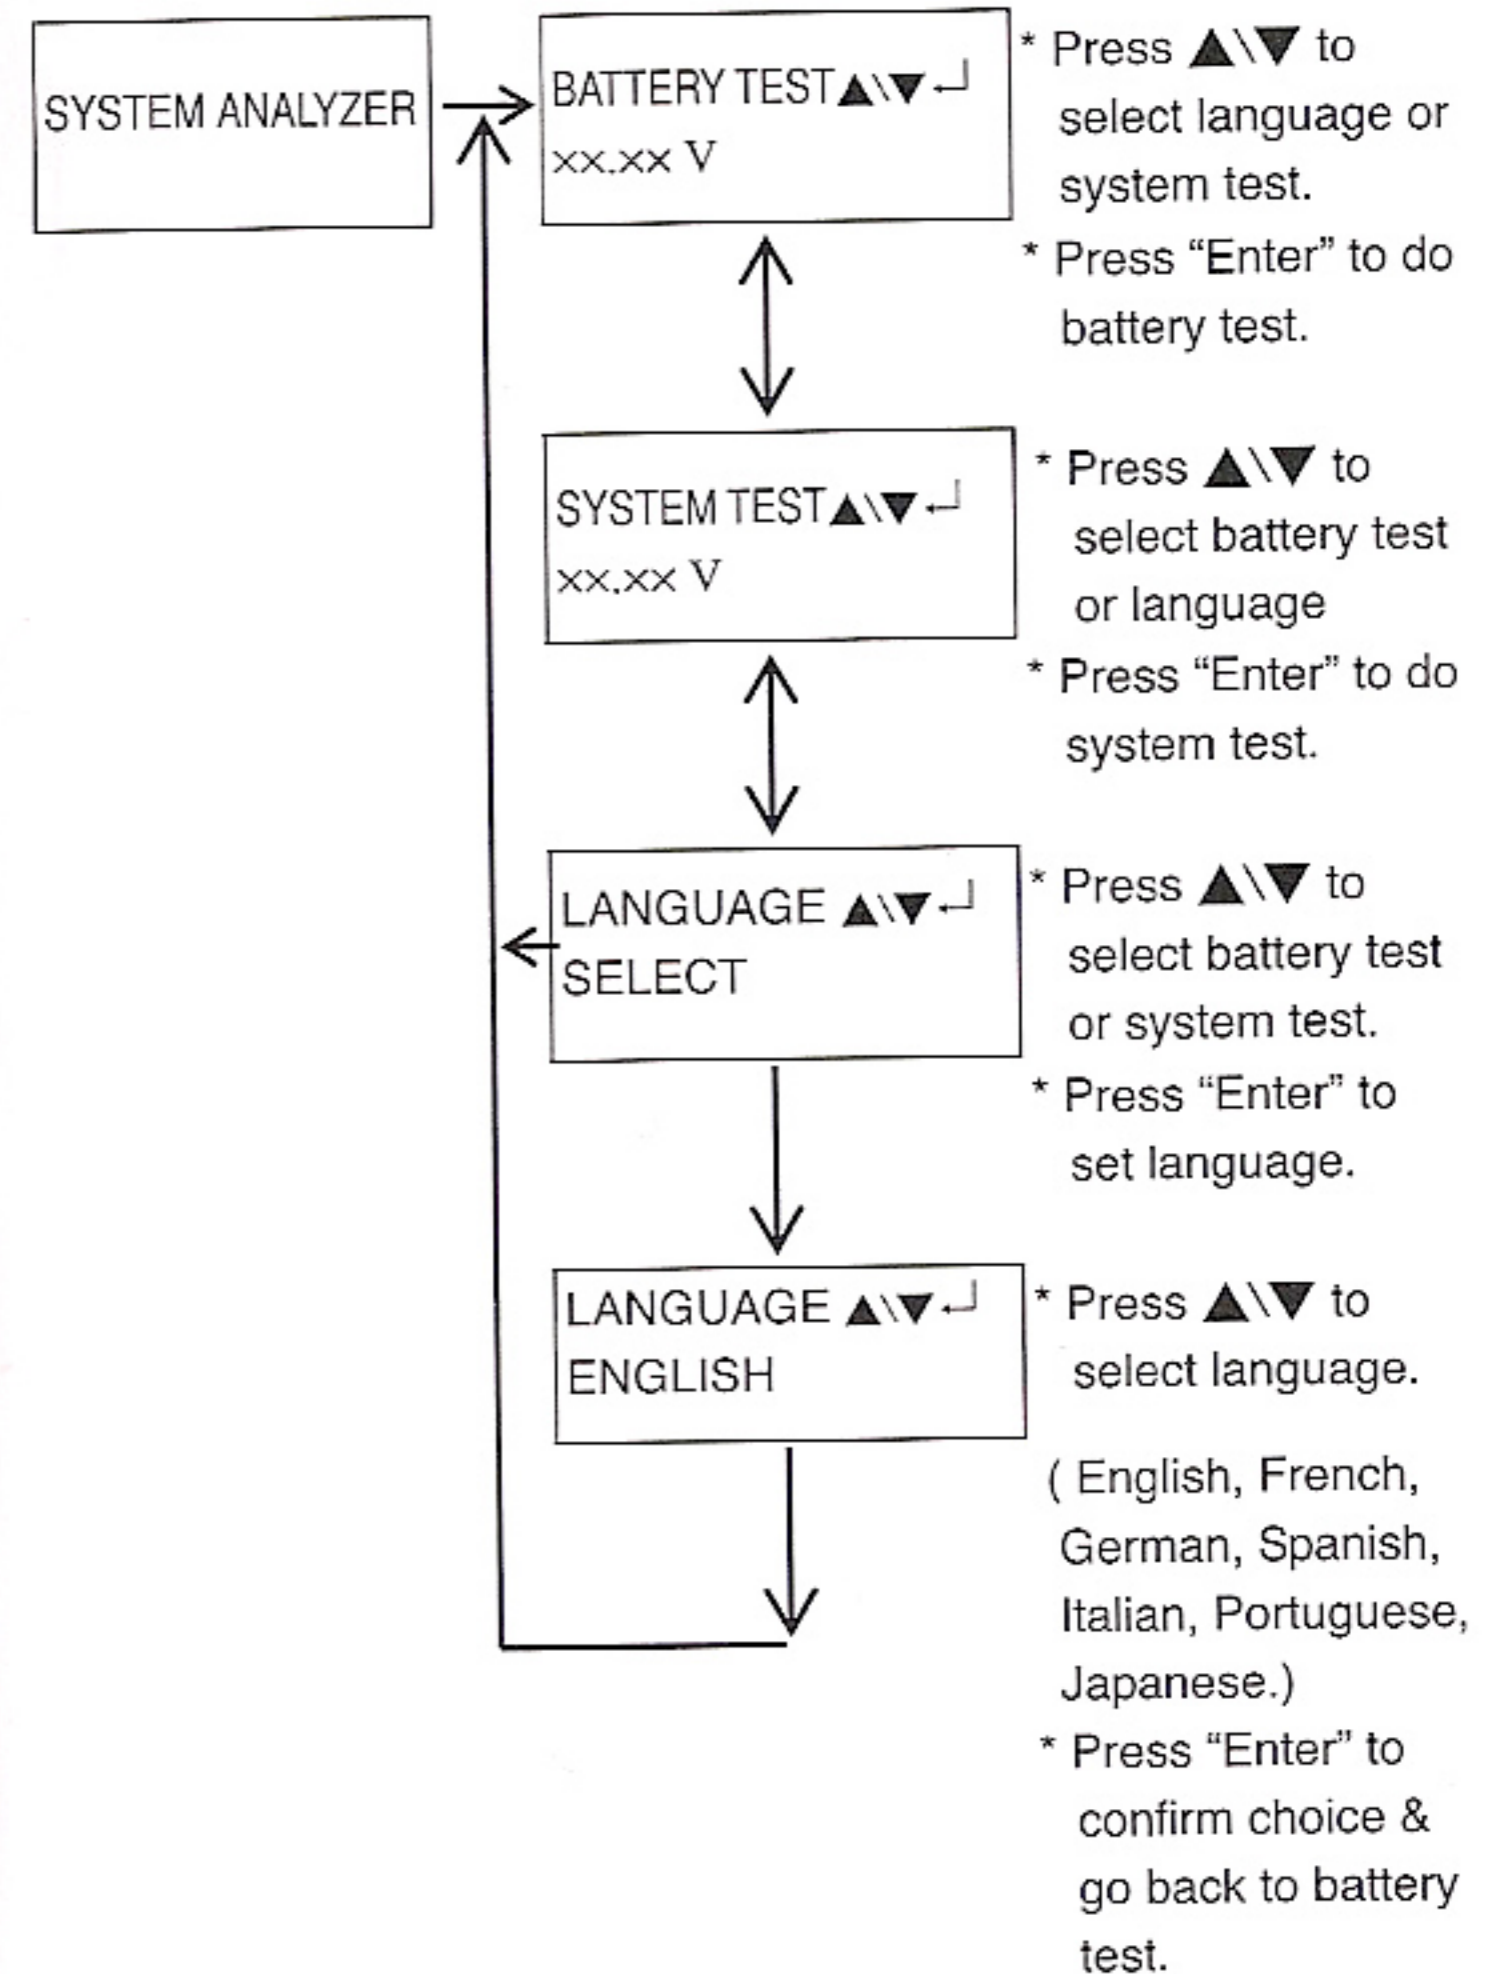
SYSTEM ANALYZER

BATTERY TEST ▲\▼ ↵
xx.xx V

* Press ▲\▼ to select language or system test.
* Press "Enter" to do battery test.

SYSTEM TEST ▲\▼ ↵
xx.xx V

* Press ▲\▼ to select battery test or language
* Press "Enter" to do system test.

LANGUAGE ▲\▼ ↵
SELECT

* Press ▲\▼ to select battery test or system test.
* Press "Enter" to set language.

LANGUAGE ▲\▼ ↵
ENGLISH

* Press ▲\▼ to select language.

( English, French, German, Spanish, Italian, Portuguese, Japanese.)
* Press "Enter" to confirm choice & go back to battery test.